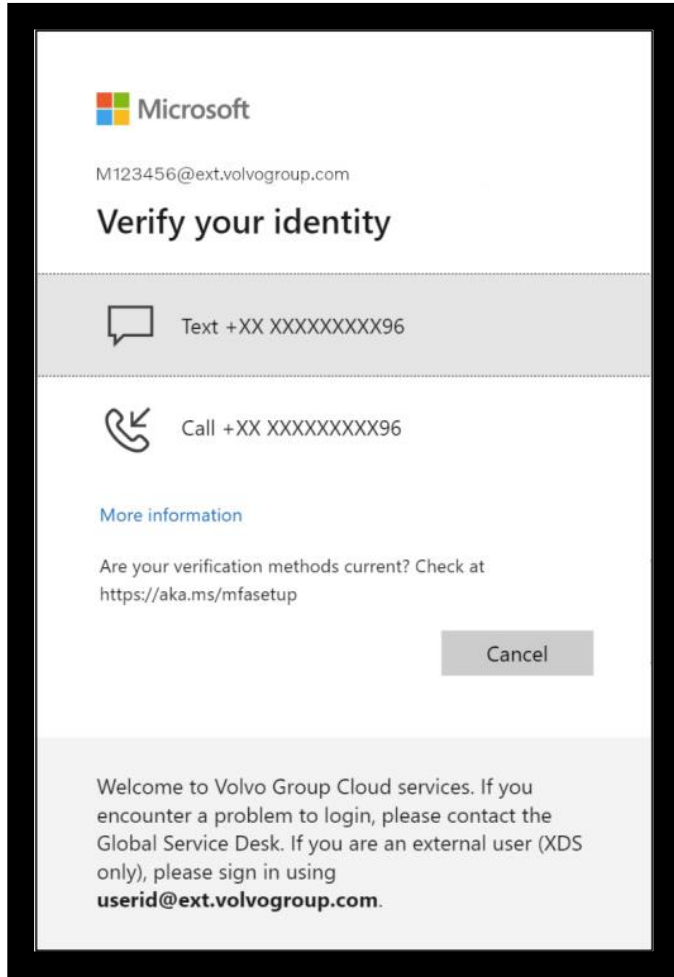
Microsoft

M123456@ext.volvogroup.com

Verify your identity

Text +XX XXXXXXXXX96

Call +XX XXXXXXXXX96

More information

Are your verification methods current? Check at https://aka.ms/mfasetup

Cancel

Welcome to Volvo Group Cloud services. If you encounter a problem to login, please contact the Global Service Desk. If you are an external user (XDS only), please sign in using **userid@ext.volvogroup.com**.